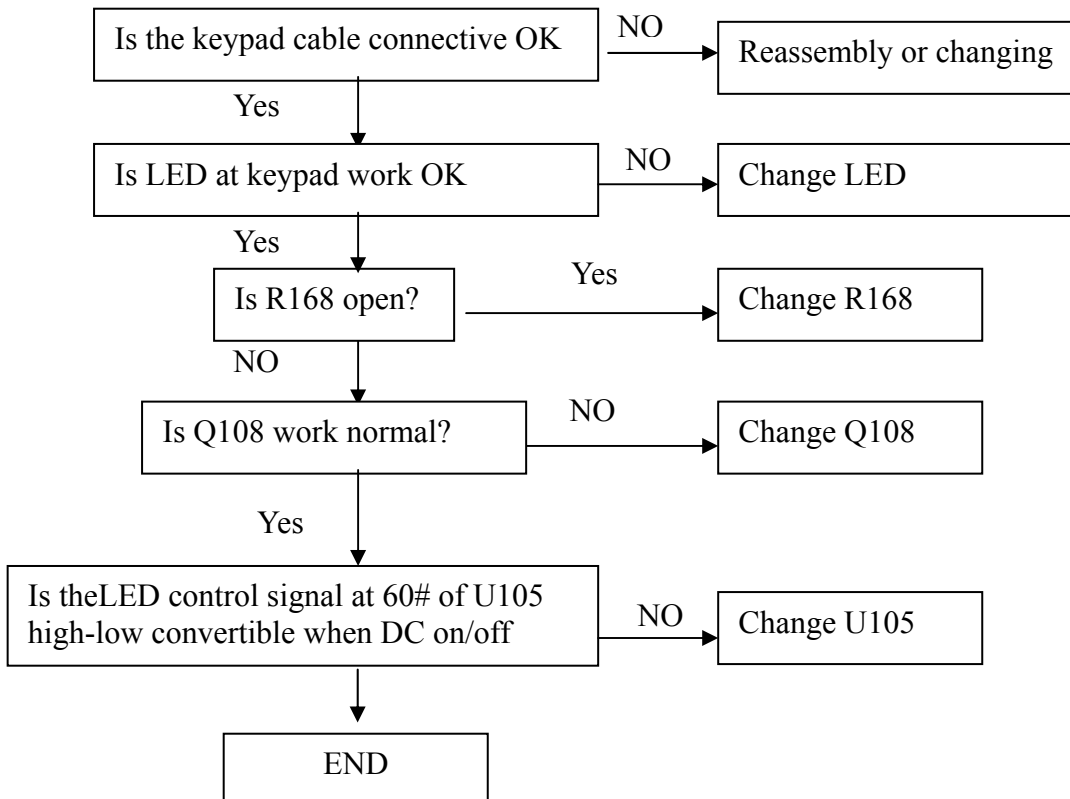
Is the keypad cable connective OK

NO

Reassembly or changing

Yes

Is LED at keypad work OK

NO

Change LED

Yes

Is R168 open?

Yes

Change R168

NO

Is Q108 work normal?

NO

Change Q108

Yes

Is theLED control signal at 60# of U105 high-low convertible when DC on/off

NO

Change U105

END